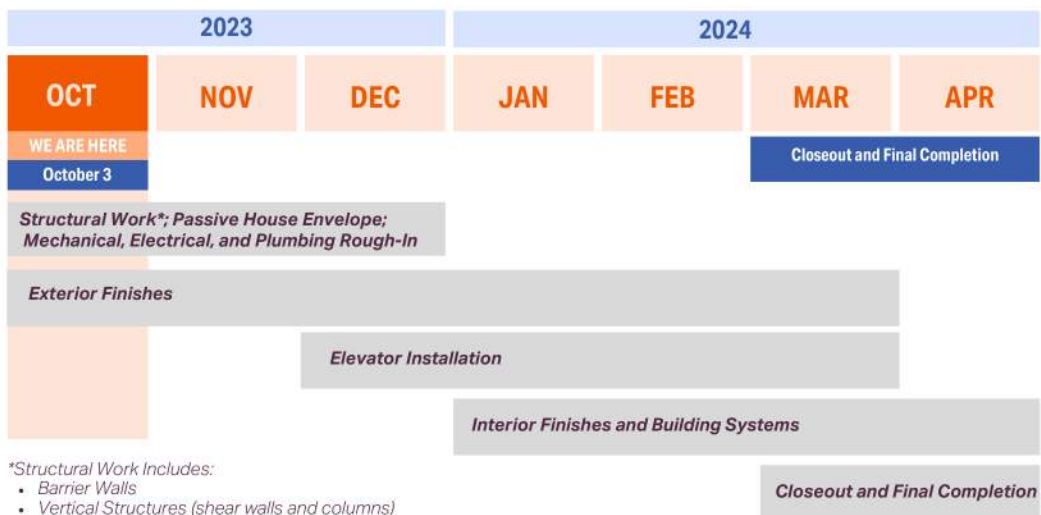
2023

2024

OCT

NOV

DEC

JAN

FEB

MAR

APR

WE ARE HERE

October 3

Closeout and Final Completion

Structural Work*; Passive House Envelope; Mechanical, Electrical, and Plumbing Rough-In

Exterior Finishes

Elevator Installation

Interior Finishes and Building Systems

*Structural Work Includes:
• Barrier Walls
• Vertical Structures (shear walls and columns)

Closeout and Final Completion